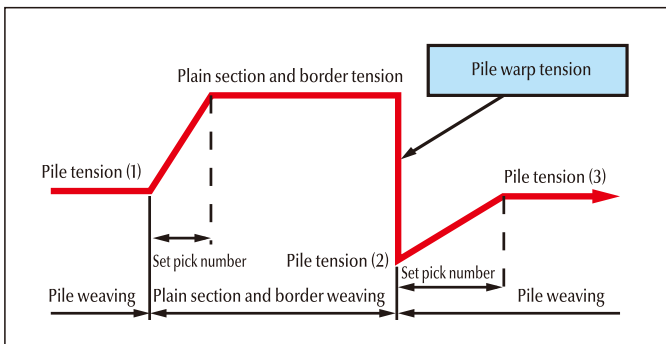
Pile warp tension

Plain section and border tension

Pile tension (1)

Pile tension (3)

Set pick number

Pile tension (2)

Set pick number

Pile weaving

Plain section and border weaving

Pile weaving